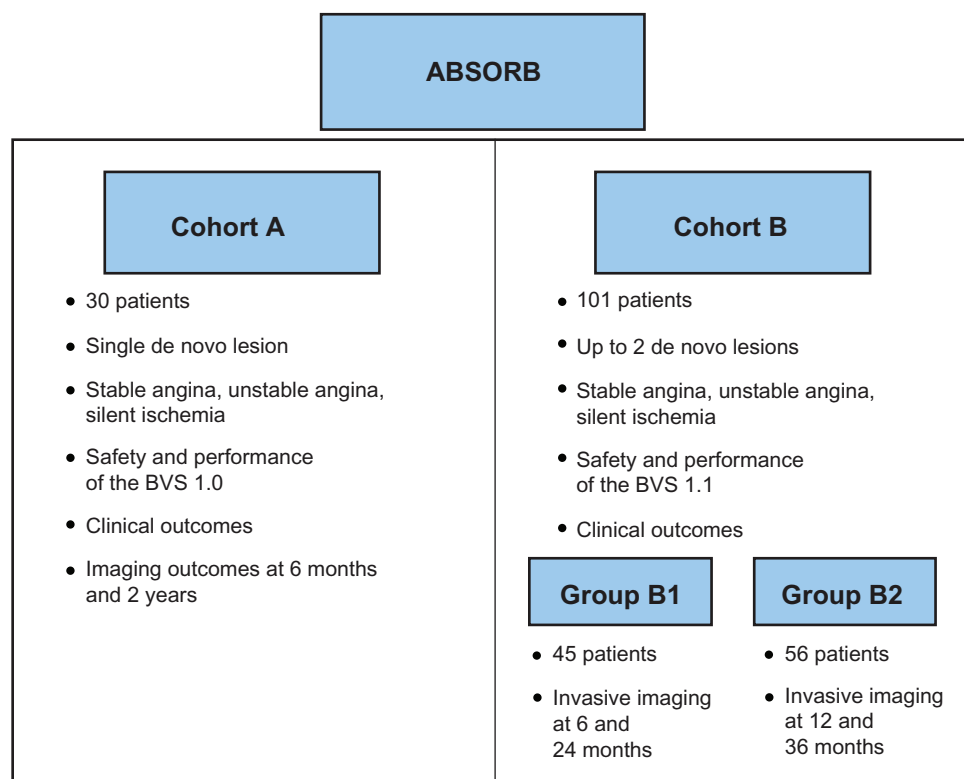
ABSORB

Cohort A

- 30 patients
- Single de novo lesion
- Stable angina, unstable angina, silent ischemia
- Safety and performance of the BVS 1.0
- Clinical outcomes
- Imaging outcomes at 6 months and 2 years

Cohort B

- 101 patients
- Up to 2 de novo lesions
- Stable angina, unstable angina, silent ischemia
- Safety and performance of the BVS 1.1
- Clinical outcomes

Group B1

- 45 patients
- Invasive imaging at 6 and 24 months

Group B2

- 56 patients
- Invasive imaging at 12 and 36 months